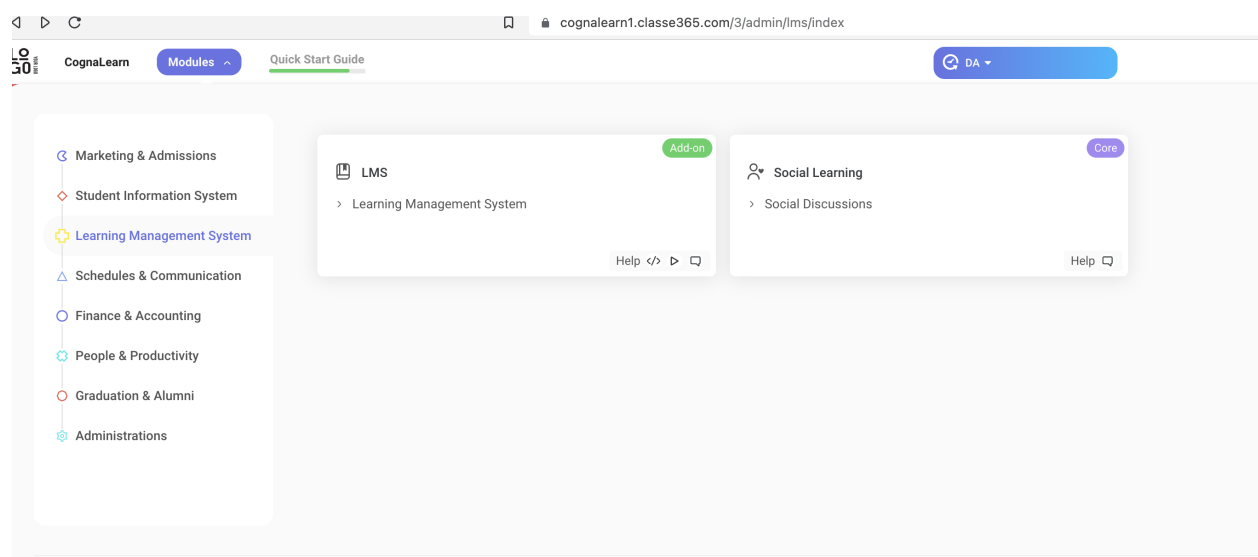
cognalearn1.classe365.com/3/admin/lms/index

LO GO

CognaLearn

Modules

Quick Start Guide

DA

Marketing & Admissions

Student Information System

Learning Management System

Schedules & Communication

Finance & Accounting

People & Productivity

Graduation & Alumni

Administrations

Add-on

LMS

› Learning Management System

Help

Core

Social Learning

› Social Discussions

Help